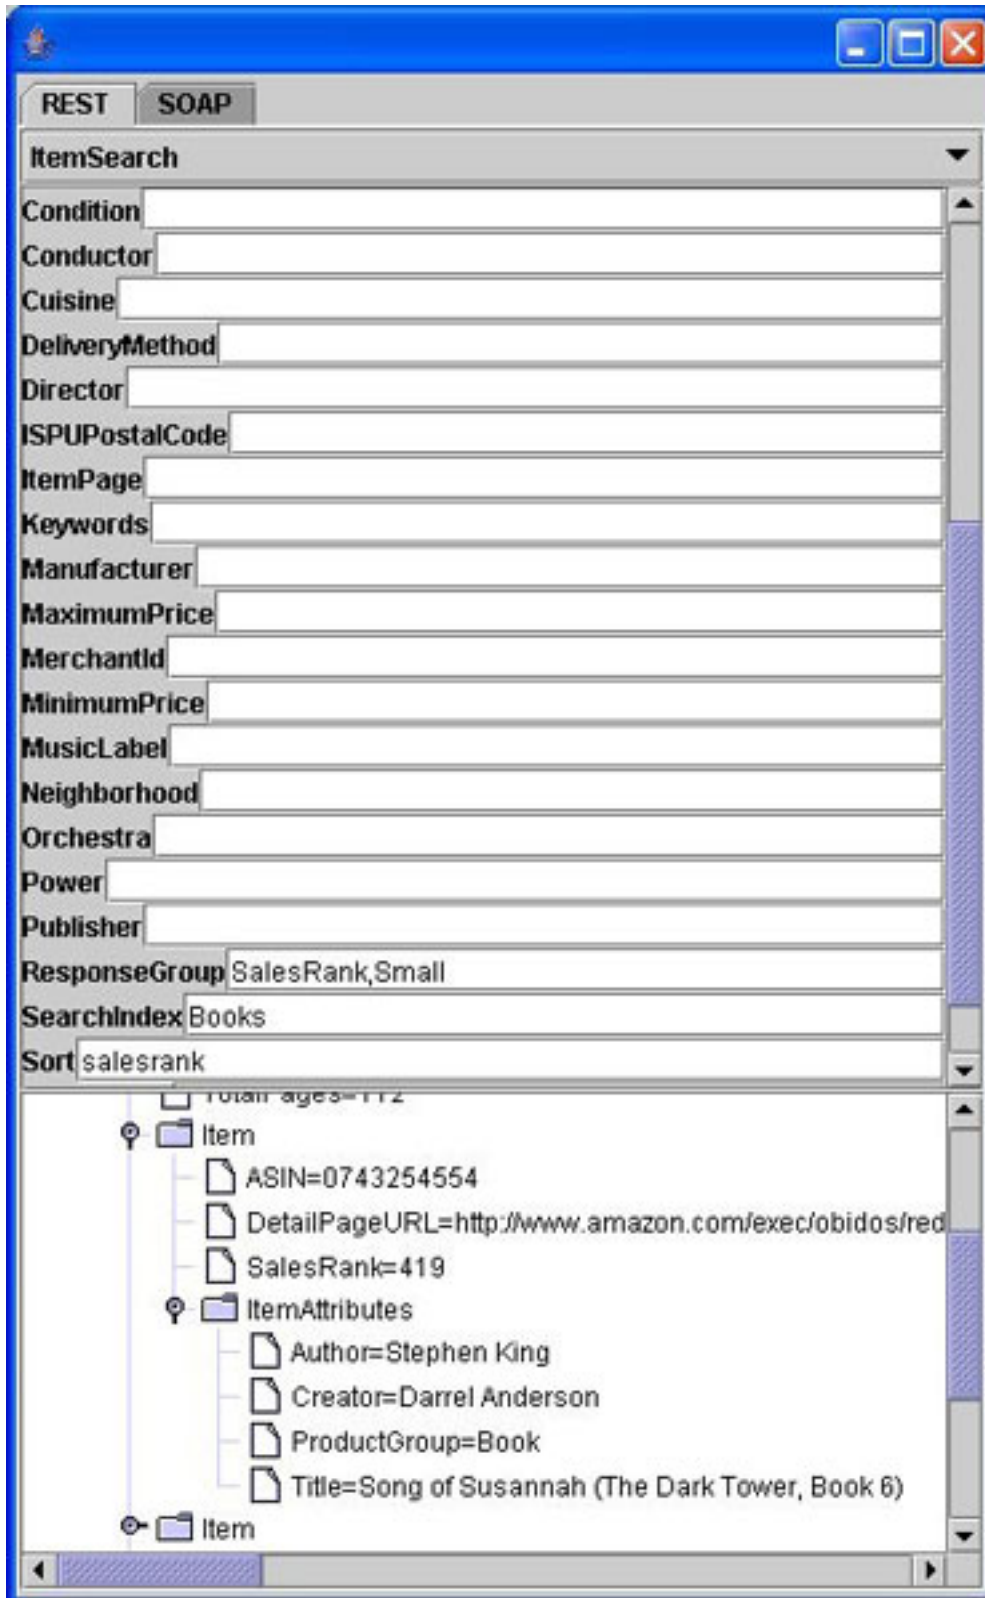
REST SOAP

ItemSearch

Condition
Conductor
Cuisine
DeliveryMethod
Director
ISPUPostalCode
ItemPage
Keywords
Manufacturer
MaximumPrice
MerchantId
MinimumPrice
MusicLabel
Neighborhood
Orchestra
Power
Publisher
ResponseGroup SalesRank,Small
SearchIndex Books
Sort salesrank

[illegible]
Item
ASIN=0743254554
DetailPageURL=http://www.amazon.com/exec/obidos/red
SalesRank=419
ItemAttributes
Author=Stephen King
Creator=Darrel Anderson
ProductGroup=Book
Title=Song of Susannah (The Dark Tower, Book 6)
Item